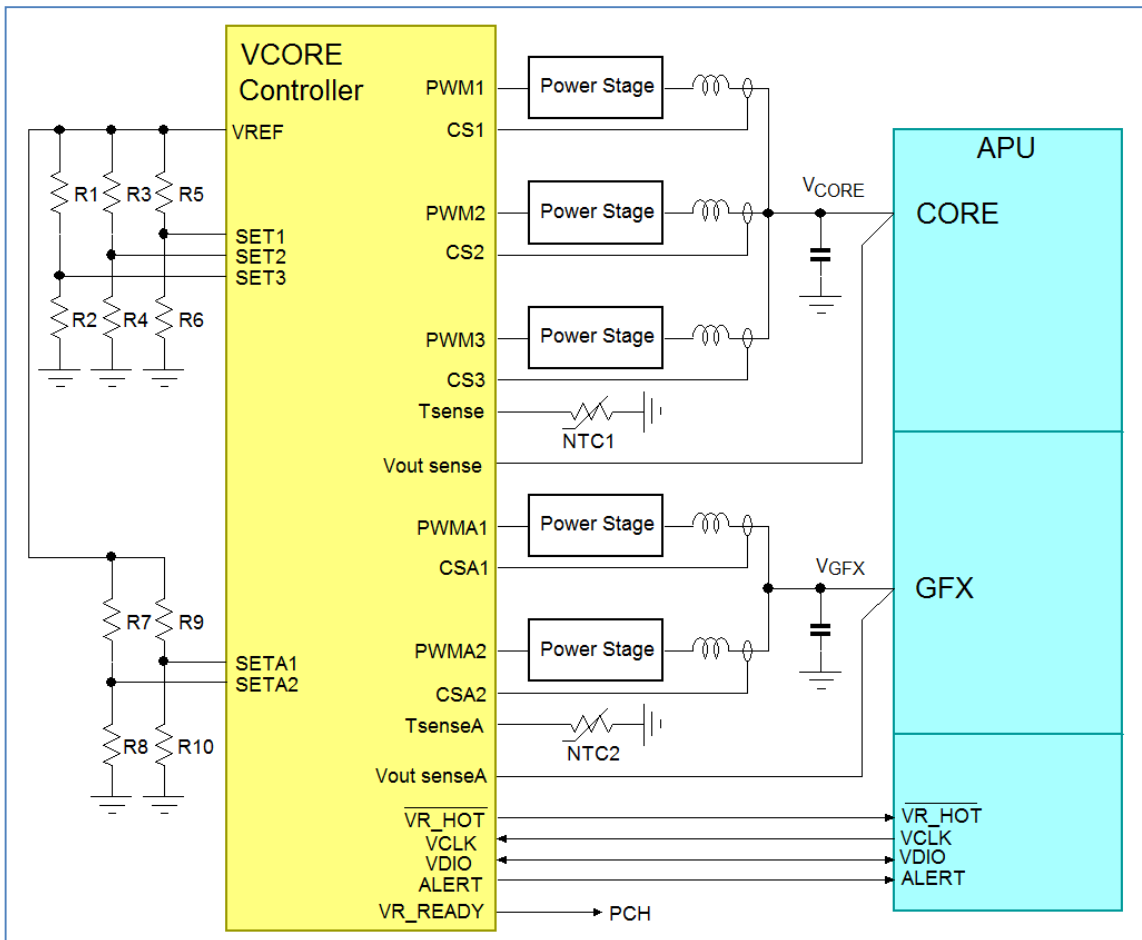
VCORE Controller

VREF
SET1
SET2
SET3
R1
R3
R5
R2
R4
R6

PWM1
CS1
PWM2
CS2
PWM3
CS3
Tsense
Vout sense
PWMA1
CSA1
PWMA2
CSA2
TsenseA
Vout senseA
$\overline{VR\_HOT}$
VCLK
VDIO
ALERT
VR_READY

R7
R9
R8
R10
SETA1
SETA2

Power Stage
Power Stage
Power Stage
Power Stage
Power Stage

NTC1
NTC2

$V_{CORE}$
$V_{GFX}$

APU
CORE
GFX
$\overline{VR\_HOT}$
VCLK
VDIO
ALERT

PCH